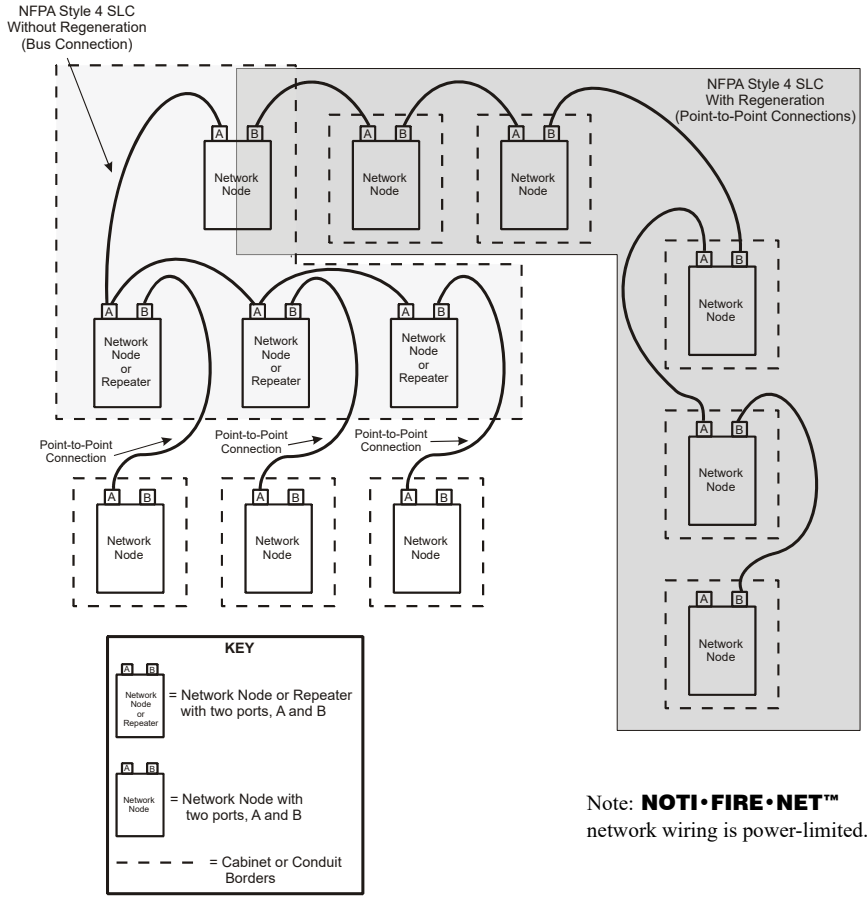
NFPA Style 4 SLC
Without Regeneration
(Bus Connection)

NFPA Style 4 SLC
With Regeneration
(Point-to-Point Connections)

A B
Network Node

A B
Network Node

A B
Network Node

A B
Network Node

A B
Network Node or Repeater

A B
Network Node or Repeater

A B
Network Node or Repeater

A B
Network Node

Point-to-Point Connection

Point-to-Point Connection

Point-to-Point Connection

A B
Network Node

A B
Network Node

A B
Network Node

A B
Network Node

KEY

A B
Network Node or Repeater
= Network Node or Repeater with two ports, A and B

A B
Network Node
= Network Node with two ports, A and B

= Cabinet or Conduit Borders

Note: NOTI•FIRE•NET™ network wiring is power-limited.